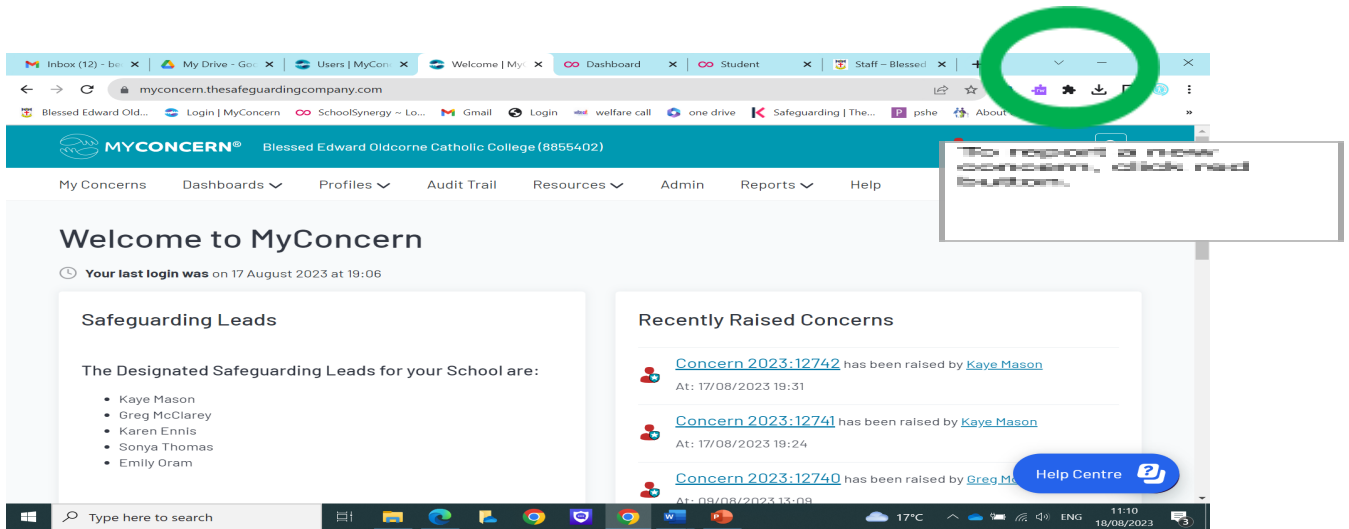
Inbox (12) - be
My Drive - Go
Users | MyCon
Welcome | My
Dashboard
Student
Staff – Blessed

myconcern.thesafeguardingcompany.com

Blessed Edward Old...
Login | MyConcern
SchoolSynergy ~ Lo...
Gmail
Login
welfare call
one drive
Safeguarding | The...
pshe
About

MYCONCERN®
Blessed Edward Oldcorne Catholic College (8855402)

To report a new concern, click red button.

My Concerns
Dashboards
Profiles
Audit Trail
Resources
Admin
Reports
Help

Welcome to MyConcern

Your last login was on 17 August 2023 at 19:06

Safeguarding Leads

The Designated Safeguarding Leads for your School are:

- Kaye Mason
- Greg McClarey
- Karen Ennis
- Sonya Thomas
- Emily Oram

Recently Raised Concerns

Concern 2023:12742 has been raised by Kaye Mason
At: 17/08/2023 19:31

Concern 2023:12741 has been raised by Kaye Mason
At: 17/08/2023 19:24

Concern 2023:12740 has been raised by Greg M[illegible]
At: 09/08/2023 13:09

Help Centre

Type here to search
17°C
ENG
11:10
18/08/2023